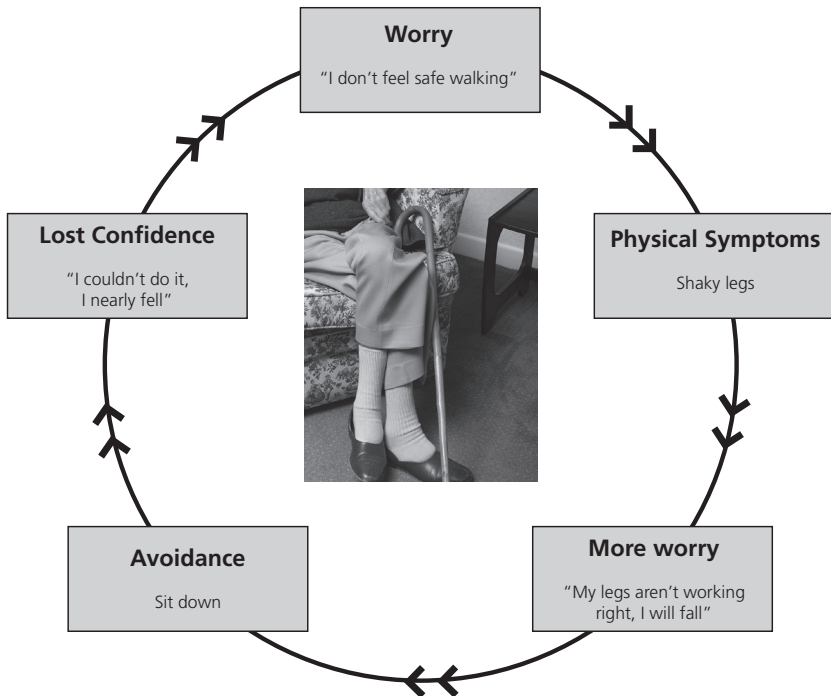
**Worry**

"I don't feel safe walking"

**Physical Symptoms**

Shaky legs

**More worry**

"My legs aren't working right, I will fall"

**Avoidance**

Sit down

**Lost Confidence**

"I couldn't do it, I nearly fell"